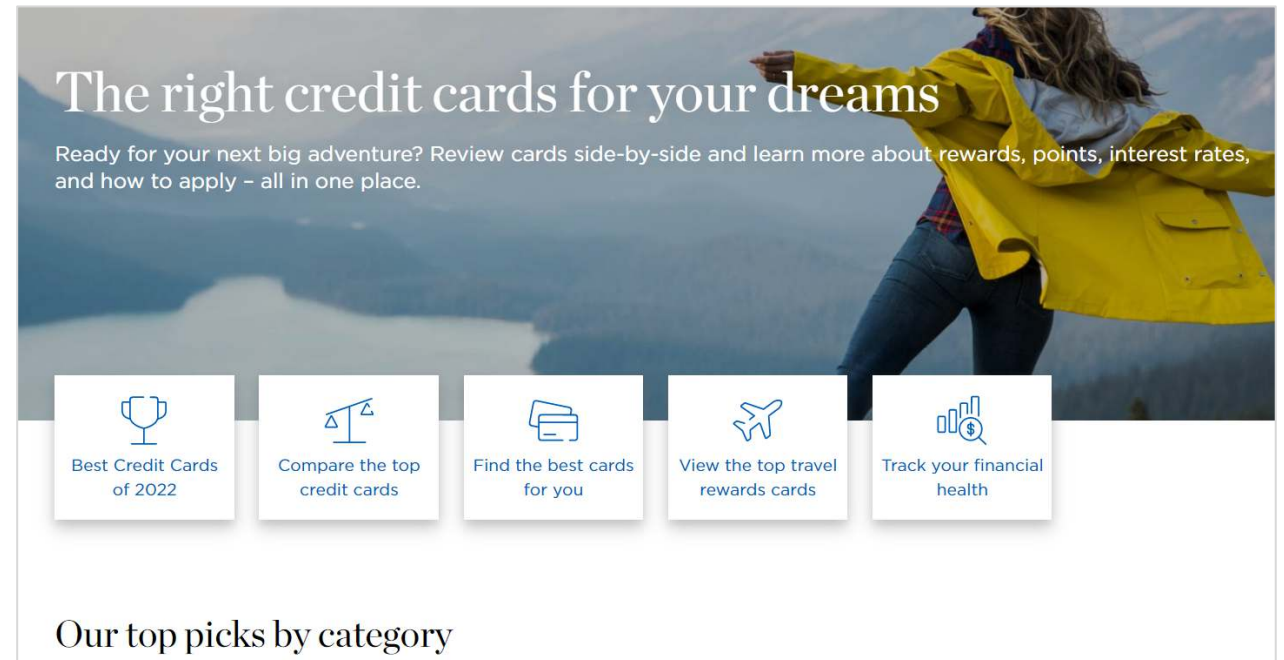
The right credit cards for your dreams

Ready for your next big adventure? Review cards side-by-side and learn more about rewards, points, interest rates, and how to apply – all in one place.

Best Credit Cards of 2022

Compare the top credit cards

Find the best cards for you

View the top travel rewards cards

Track your financial health

Our top picks by category